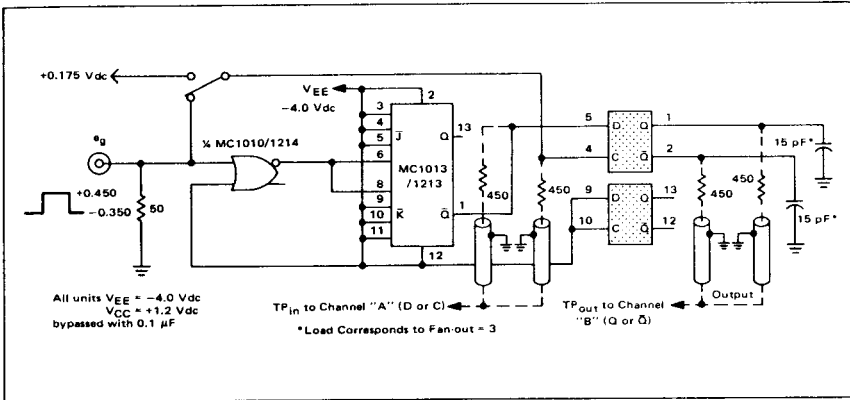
+0.175 Vdc

$V_{EE}$
-4.0 Vdc

2
3
4
5
6
8
9
10
11
12

$\overline{J}$
Q
13
MC1013
/1213
$\overline{K}$
$\overline{Q}$
1

$e_g$

¼ MC1010/1214

+0.450
-0.350
50

450
450

5
4
D
C
Q
$\overline{Q}$
1
2

9
10
D
C
Q
$\overline{Q}$
13
12

450
450

15 pF*
15 pF*

All units $V_{EE}$ = -4.0 Vdc
$V_{CC}$ = +1.2 Vdc
bypassed with 0.1 µF

$TP_{in}$ to Channel "A" (D or C)

*Load Corresponds to Fan-out = 3

$TP_{out}$ to Channel "B" (Q or $\overline{Q}$)

Output